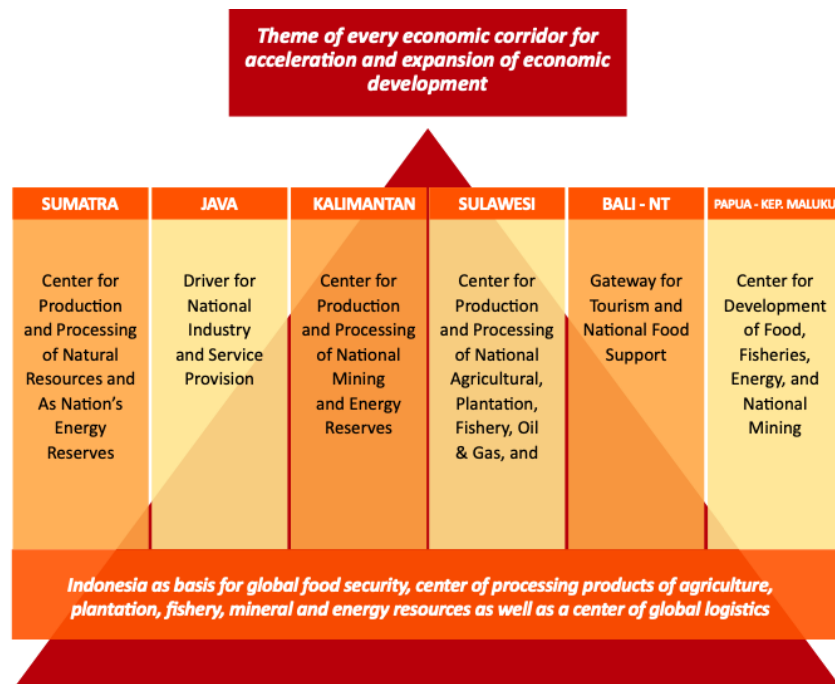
Theme of every economic corridor for acceleration and expansion of economic development

| SUMATRA | JAVA | KALIMANTAN | SULAWESI | BALI - NT | PAPUA - KEP. MALUKU |
|---|---|---|---|---|---|
| Center for Production and Processing of Natural Resources and As Nation's Energy Reserves | Driver for National Industry and Service Provision | Center for Production and Processing of National Mining and Energy Reserves | Center for Production and Processing of National Agricultural, Plantation, Fishery, Oil & Gas, and | Gateway for Tourism and National Food Support | Center for Development of Food, Fisheries, Energy, and National Mining |

Indonesia as basis for global food security, center of processing products of agriculture, plantation, fishery, mineral and energy resources as well as a center of global logistics